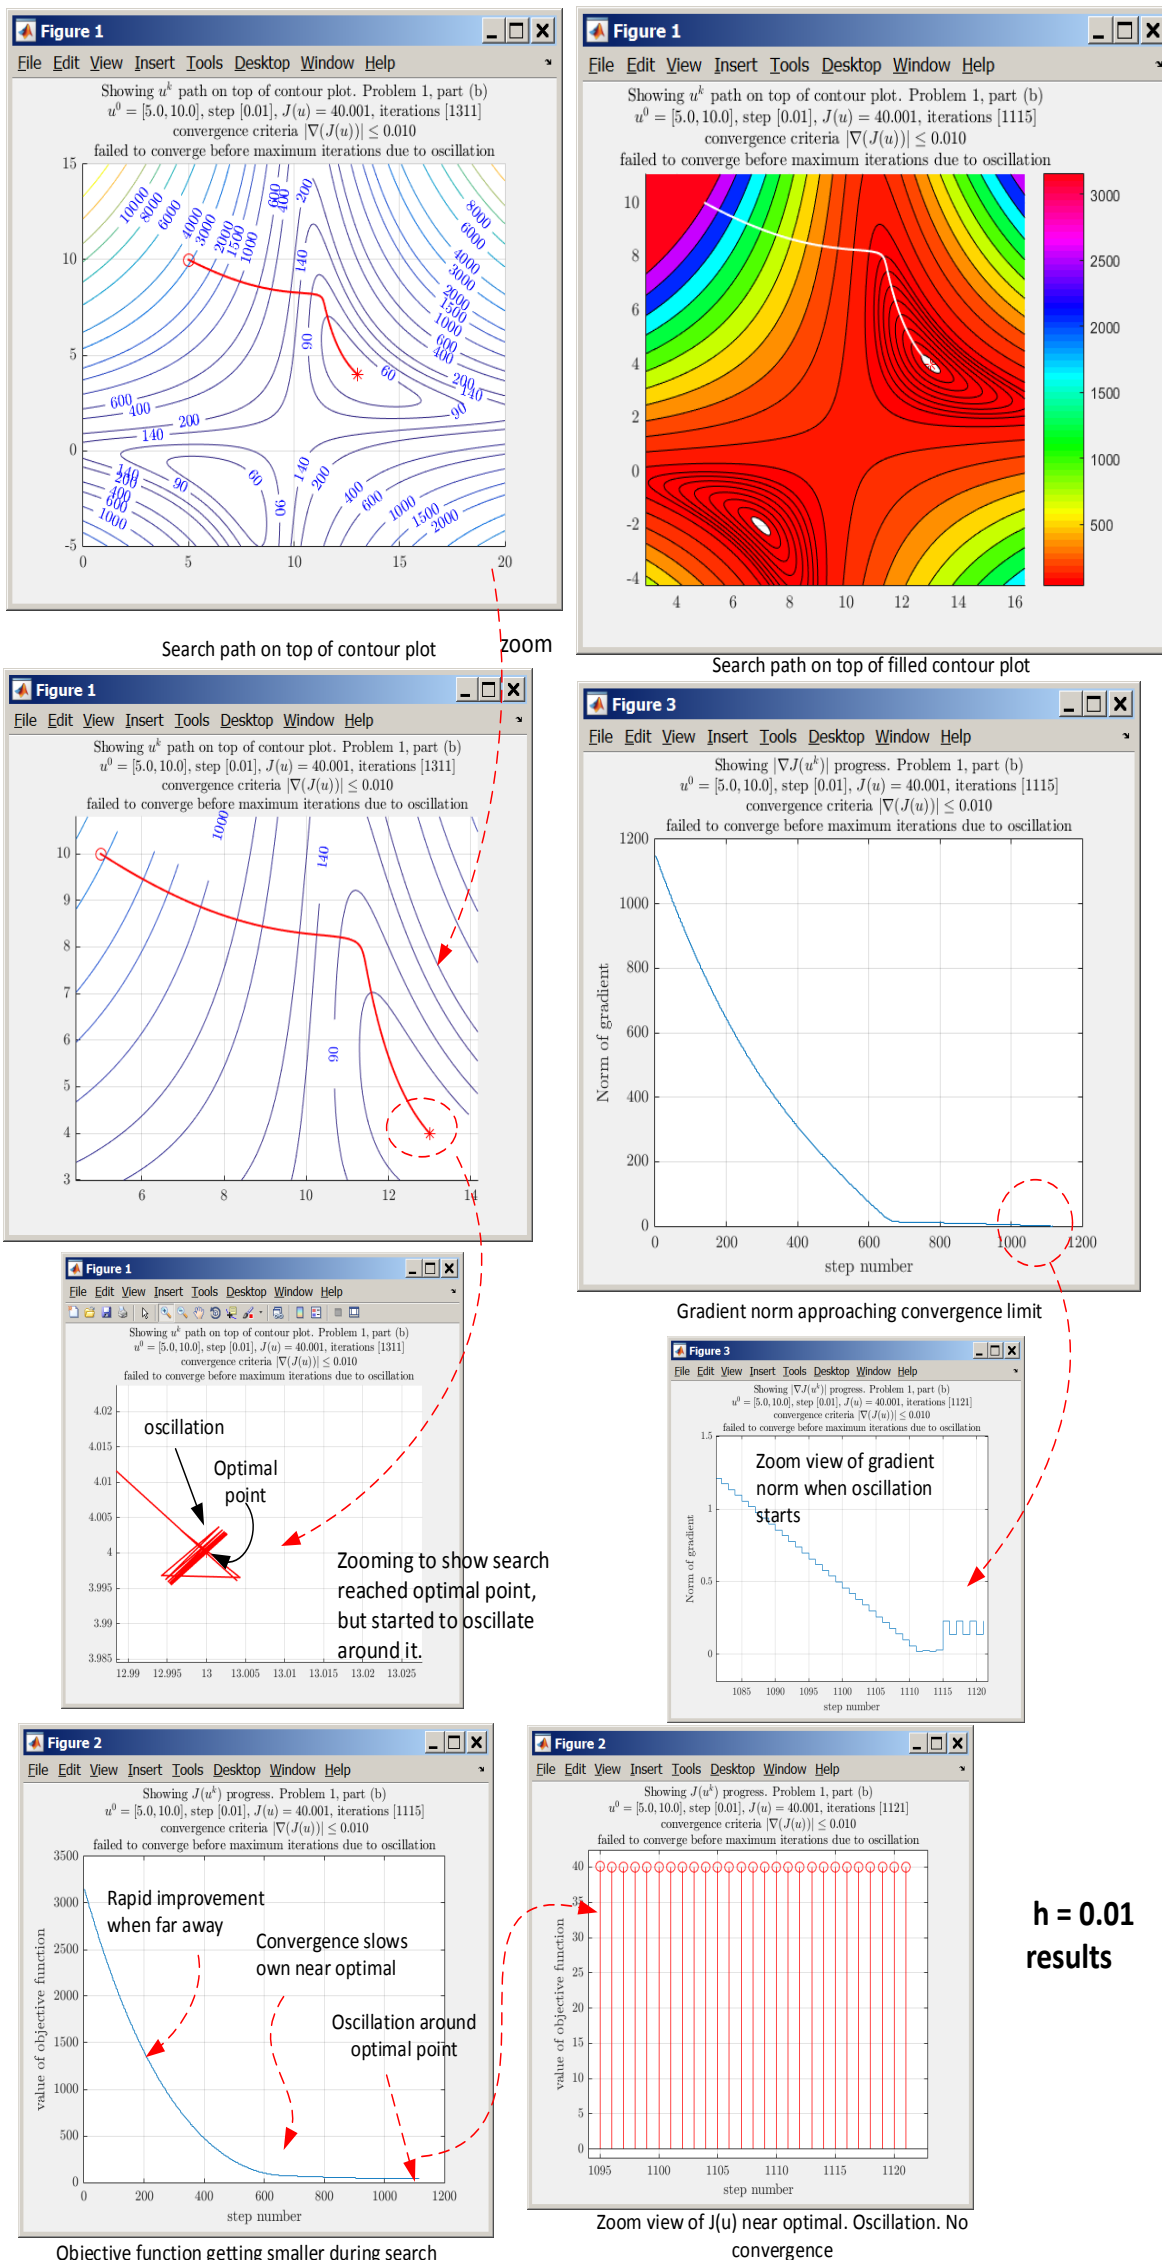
Figure 1

File Edit View Insert Tools Desktop Window Help

Showing $u^k$ path on top of contour plot. Problem 1, part (b)
$u^0 = [5.0, 10.0]$, step $[0.01]$, $J(u) = 40.001$, iterations [1311]
convergence criteria $|\nabla(J(u))| \leq 0.010$
failed to converge before maximum iterations due to oscillation

15, 10, 5, 0, -5
0, 5, 10, 15, 20
10000, 8000, 6000, 4000, 3000, 2000, 1500, 1000, 600, 400, 200, 140, 90, 60, 8000, 6000, 4000, 3000, 2000, 1500, 1000, 600, 400, 200, 140, 90, 600, 400, 200, 140, 140, 200, 400, 600, 1000, 90, 60, 90, 140, 200, 400, 600, 1000, 1500, 2000

Search path on top of contour plot

zoom

Figure 1

File Edit View Insert Tools Desktop Window Help

Showing $u^k$ path on top of contour plot. Problem 1, part (b)
$u^0 = [5.0, 10.0]$, step $[0.01]$, $J(u) = 40.001$, iterations [1115]
convergence criteria $|\nabla(J(u))| \leq 0.010$
failed to converge before maximum iterations due to oscillation

10, 8, 6, 4, 2, 0, -2, -4
4, 6, 8, 10, 12, 14, 16
3000, 2500, 2000, 1500, 1000, 500

Search path on top of filled contour plot

Figure 1

File Edit View Insert Tools Desktop Window Help

Showing $u^k$ path on top of contour plot. Problem 1, part (b)
$u^0 = [5.0, 10.0]$, step $[0.01]$, $J(u) = 40.001$, iterations [1311]
convergence criteria $|\nabla(J(u))| \leq 0.010$
failed to converge before maximum iterations due to oscillation

10, 9, 8, 7, 6, 5, 4, 3
6, 8, 10, 12, 14
1000, 140, 90

Figure 3

File Edit View Insert Tools Desktop Window Help

Showing $|\nabla J(u^k)|$ progress. Problem 1, part (b)
$u^0 = [5.0, 10.0]$, step $[0.01]$, $J(u) = 40.001$, iterations [1115]
convergence criteria $|\nabla(J(u))| \leq 0.010$
failed to converge before maximum iterations due to oscillation

Norm of gradient
1200, 1000, 800, 600, 400, 200, 0
0, 200, 400, 600, 800, 1000, 1200
step number

Gradient norm approaching convergence limit

Figure 1

File Edit View Insert Tools Desktop Window Help

Showing $u^k$ path on top of contour plot. Problem 1, part (b)
$u^0 = [5.0, 10.0]$, step $[0.01]$, $J(u) = 40.001$, iterations [1311]
convergence criteria $|\nabla(J(u))| \leq 0.010$
failed to converge before maximum iterations due to oscillation

4.02, 4.015, 4.01, 4.005, 4, 3.995, 3.99, 3.985
12.99, 12.995, 13, 13.005, 13.01, 13.015, 13.02, 13.025

oscillation

Optimal point

Zooming to show search reached optimal point, but started to oscillate around it.

Figure 3

File Edit View Insert Tools Desktop Window Help

Showing $|\nabla J(u^k)|$ progress. Problem 1, part (b)
$u^0 = [5.0, 10.0]$, step $[0.01]$, $J(u) = 40.001$, iterations [1121]
convergence criteria $|\nabla(J(u))| \leq 0.010$
failed to converge before maximum iterations due to oscillation

Zoom view of gradient norm when oscillation starts

Norm of gradient
1.5, 1, 0.5, 0
1085, 1090, 1095, 1100, 1105, 1110, 1115, 1120
step number

Figure 2

File Edit View Insert Tools Desktop Window Help

Showing $J(u^k)$ progress. Problem 1, part (b)
$u^0 = [5.0, 10.0]$, step $[0.01]$, $J(u) = 40.001$, iterations [1115]
convergence criteria $|\nabla(J(u))| \leq 0.010$
failed to converge before maximum iterations due to oscillation

value of objective function
3500, 3000, 2500, 2000, 1500, 1000, 500, 0
0, 200, 400, 600, 800, 1000, 1200
step number

Rapid improvement when far away

Convergence slows own near optimal

Oscillation around optimal point

Objective function getting smaller during search

Figure 2

File Edit View Insert Tools Desktop Window Help

Showing $J(u^k)$ progress. Problem 1, part (b)
$u^0 = [5.0, 10.0]$, step $[0.01]$, $J(u) = 40.001$, iterations [1121]
convergence criteria $|\nabla(J(u))| \leq 0.010$
failed to converge before maximum iterations due to oscillation

value of objective function
40, 35, 30, 25, 20, 15, 10, 5, 0
1095, 1100, 1105, 1110, 1115, 1120
step number

Zoom view of J(u) near optimal. Oscillation. No convergence

h = 0.01 results